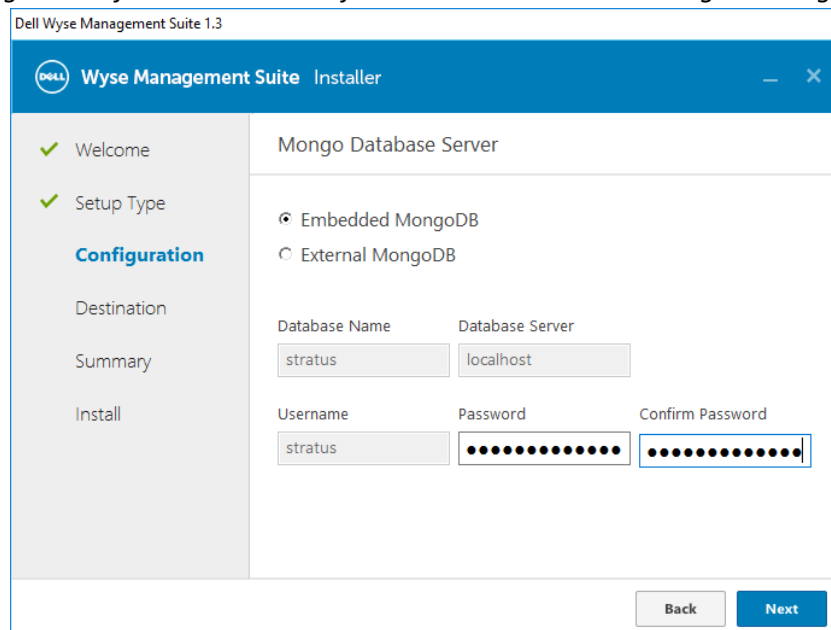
Dell Wyse Management Suite 1.3

DELL Wyse Management Suite Installer

✓ Welcome
✓ Setup Type
Configuration
Destination
Summary
Install

Mongo Database Server

Embedded MongoDB
External MongoDB

Database Name
stratus
Database Server
localhost

Username
stratus
Password
•••••••••••••
Confirm Password
•••••••••••••

Back
Next